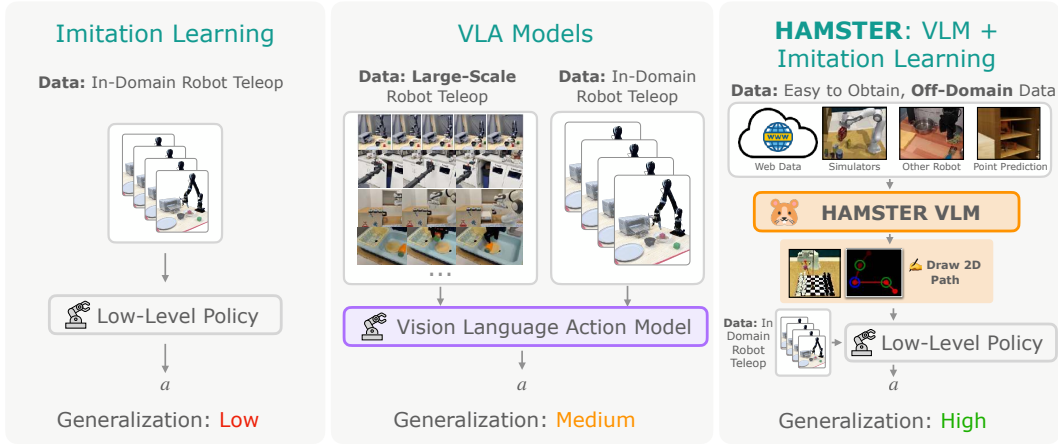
Imitation Learning

**Data:** In-Domain Robot Teleop

Low-Level Policy

$a$

Generalization: Low

VLA Models

**Data: Large-Scale** Robot Teleop

**Data:** In-Domain Robot Teleop

...

Vision Language Action Model

$a$

Generalization: Medium

**HAMSTER**: VLM + Imitation Learning

**Data:** Easy to Obtain, **Off-Domain** Data

WWW

Web Data

Simulators

Other Robot

Point Prediction

HAMSTER VLM

Draw 2D Path

**Data:** In Domain Robot Teleop

Low-Level Policy

$a$

Generalization: High